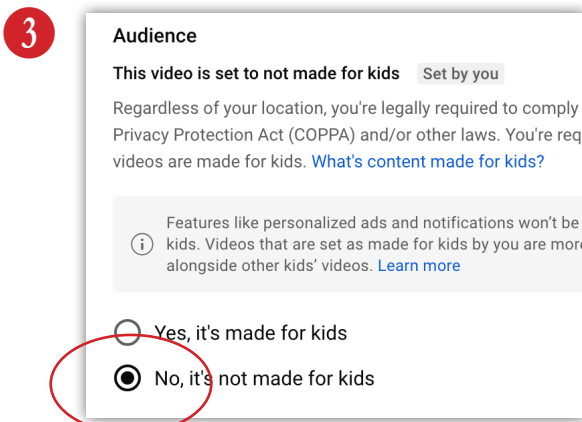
3

Audience

This video is set to not made for kids Set by you

Regardless of your location, you're legally required to comply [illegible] Privacy Protection Act (COPPA) and/or other laws. You're req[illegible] videos are made for kids. What's content made for kids?

Features like personalized ads and notifications won't be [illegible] kids. Videos that are set as made for kids by you are more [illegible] alongside other kids' videos. Learn more

Yes, it's made for kids

No, it's not made for kids